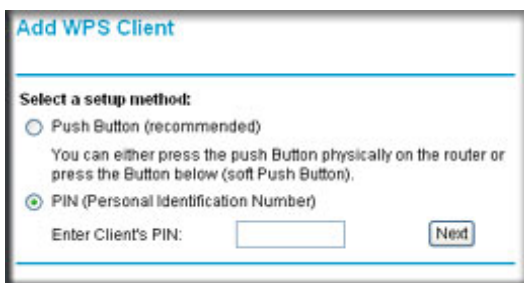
Add WPS Client

Select a setup method:

Push Button (recommended)

You can either press the push Button physically on the router or press the Button below (soft Push Button).

PIN (Personal Identification Number)

Enter Client's PIN:

Next